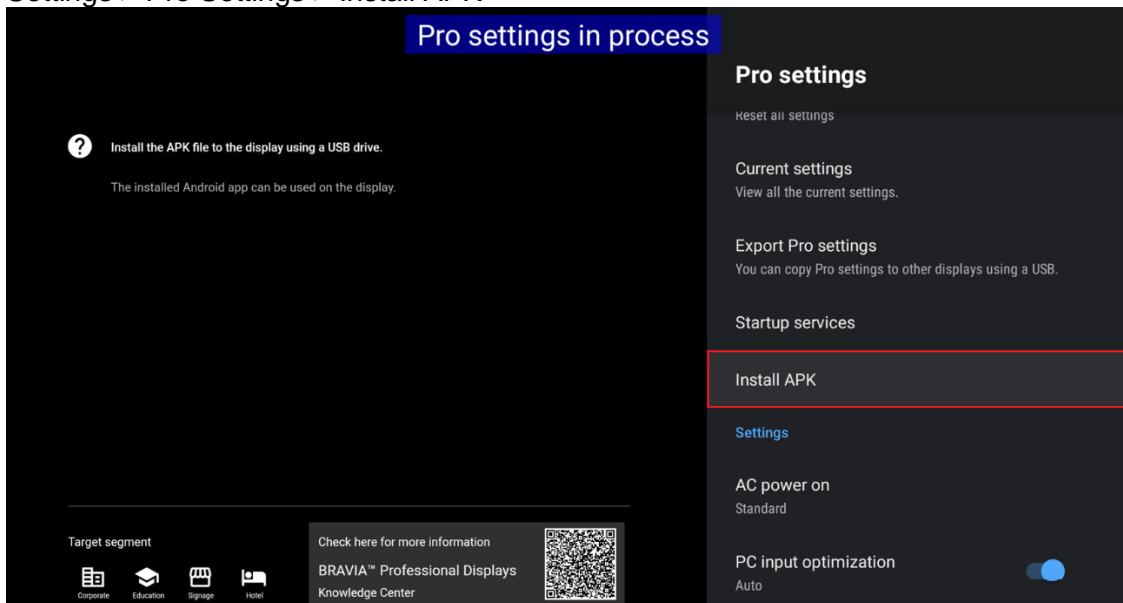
Settings> Pro Settings> Install APK

Pro settings in process

Install the APK file to the display using a USB drive.

The installed Android app can be used on the display.

Target segment

Corporate Education Signage Hotel

Check here for more information

BRAVIA™ Professional Displays Knowledge Center

Pro settings

Reset all settings

Current settings
View all the current settings.

Export Pro settings
You can copy Pro settings to other displays using a USB.

Startup services

Install APK

Settings

AC power on
Standard

PC input optimization
Auto